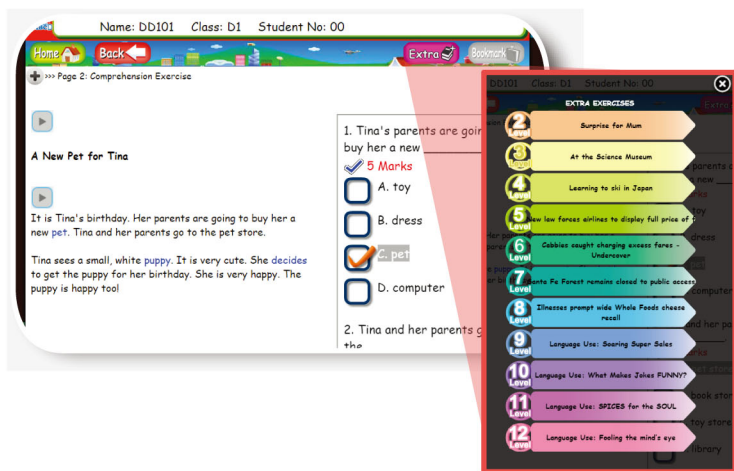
Name: DD101 Class: D1 Student No: 00

Home Back Extra Bookmark

>>> Page 2: Comprehension Exercise

A New Pet for Tina

It is Tina's birthday. Her parents are going to buy her a new pet. Tina and her parents go to the pet store.

Tina sees a small, white puppy. It is very cute. She decides to get the puppy for her birthday. She is very happy. The puppy is happy too!

1. Tina's parents are goin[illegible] buy her a new

5 Marks

A. toy

B. dress

C. pet

D. computer

2. Tina and her parents g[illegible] the

DD101 Class: D1 Student No: 00

EXTRA EXERCISES

2 Level Surprise for Mum

3 Level At the Science Museum

4 Level Learning to ski in Japan

5 Level New law forces airlines to display full price of f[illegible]

6 Level Cabbies caught charging excess fares - Undercover

7 Level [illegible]nta Fe Forest remains closed to public access

8 Level Illnesses prompt wide Whole Foods cheese recall

9 Level Language Use: Soaring Super Sales

10 Level Language Use: What Makes Jokes FUNNY?

11 Level Language Use: SPICES for the SOUL

12 Level Language Use: Fooling the mind's eye